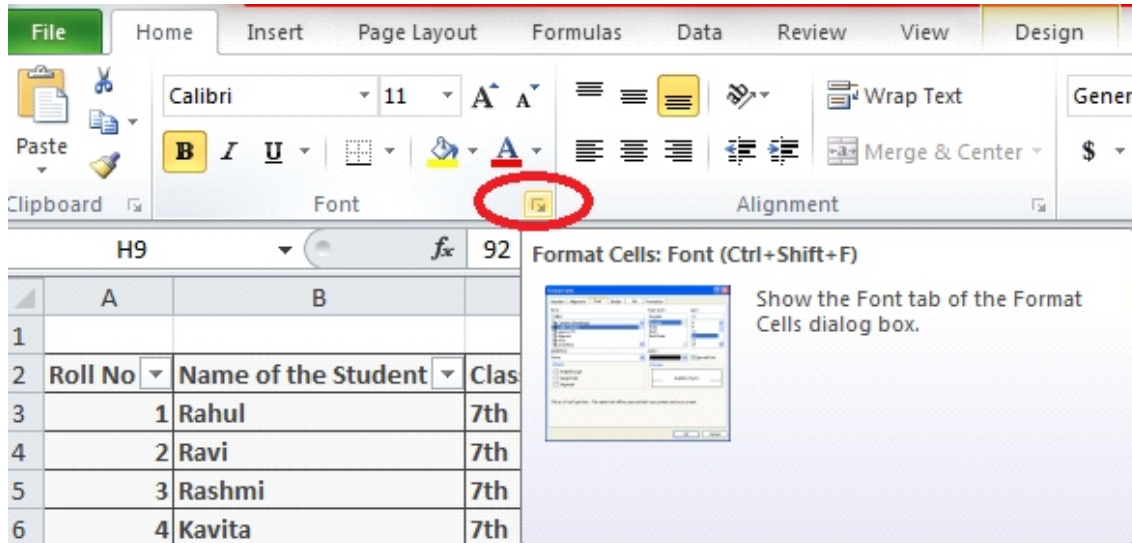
File Home Insert Page Layout Formulas Data Review View Design

Paste
Calibri 11 A A
B I U A
Wrap Text
Merge & Center
Gener
$
Clipboard Font Alignment

H9 $f_x$ 92

Format Cells: Font (Ctrl+Shift+F)

Show the Font tab of the Format Cells dialog box.

| | A | B | |
|---|---|---|---|
| 1 | | | |
| 2 | Roll No | Name of the Student | Clas |
| 3 | 1 | Rahul | 7th |
| 4 | 2 | Ravi | 7th |
| 5 | 3 | Rashmi | 7th |
| 6 | 4 | Kavita | 7th |